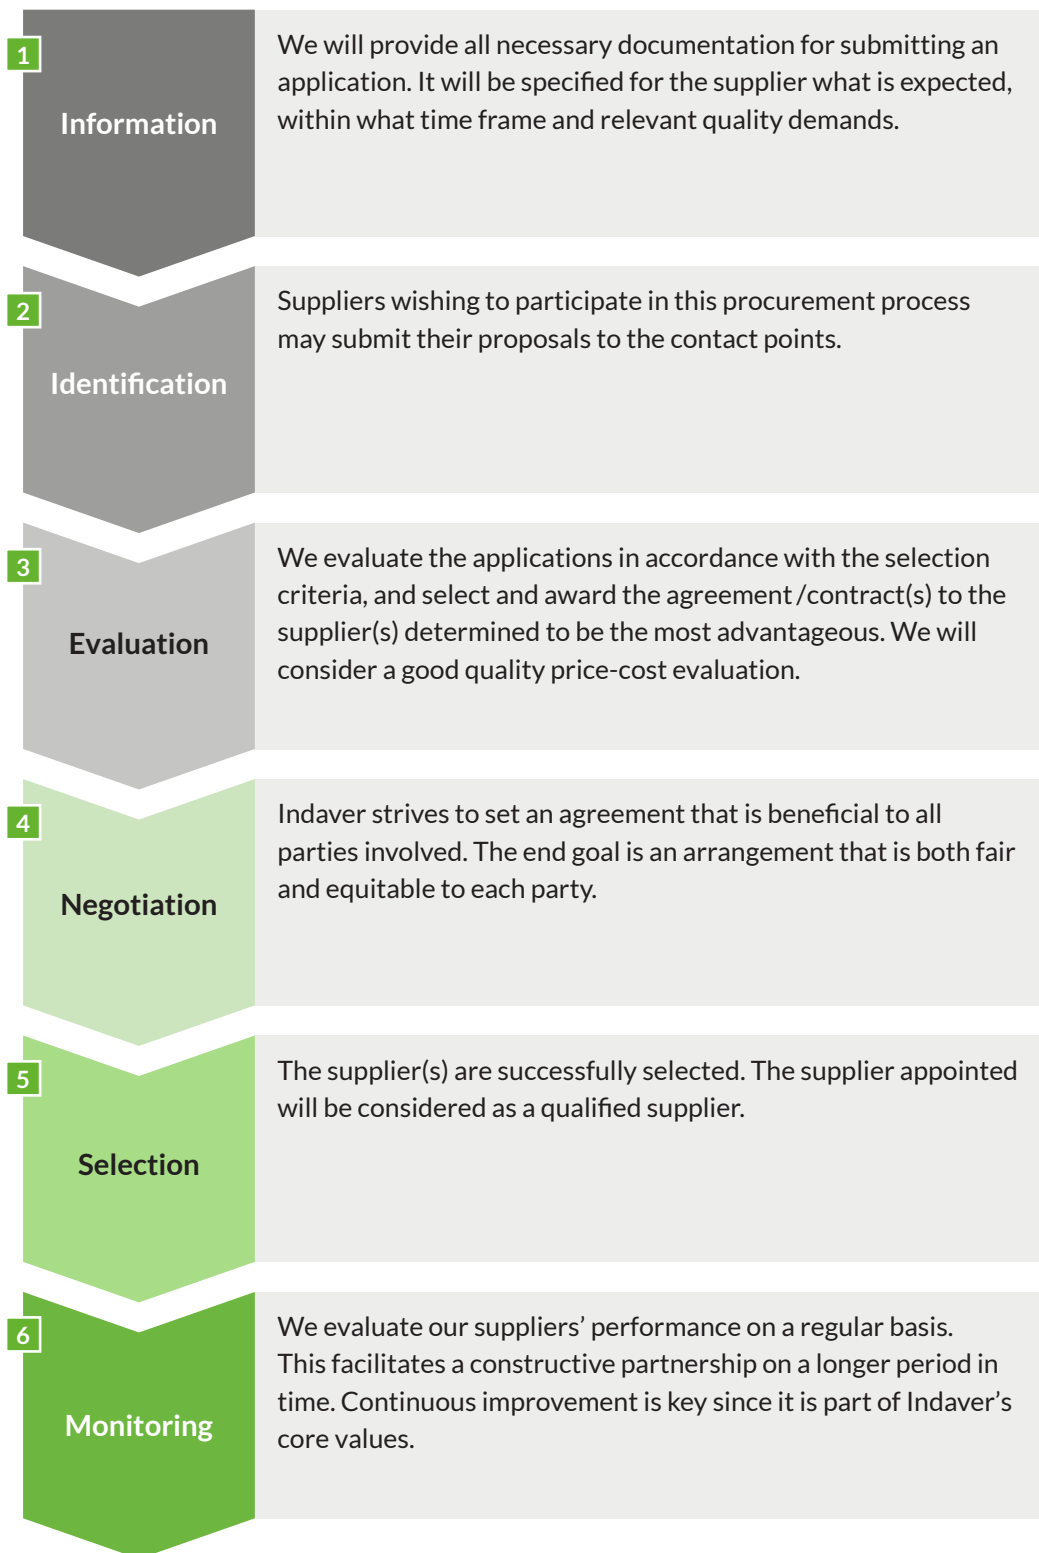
1

Information

We will provide all necessary documentation for submitting an application. It will be specified for the supplier what is expected, within what time frame and relevant quality demands.

2

Identification

Suppliers wishing to participate in this procurement process may submit their proposals to the contact points.

3

Evaluation

We evaluate the applications in accordance with the selection criteria, and select and award the agreement /contract(s) to the supplier(s) determined to be the most advantageous. We will consider a good quality price-cost evaluation.

4

Negotiation

Indaver strives to set an agreement that is beneficial to all parties involved. The end goal is an arrangement that is both fair and equitable to each party.

5

Selection

The supplier(s) are successfully selected. The supplier appointed will be considered as a qualified supplier.

6

Monitoring

We evaluate our suppliers' performance on a regular basis. This facilitates a constructive partnership on a longer period in time. Continuous improvement is key since it is part of Indaver's core values.